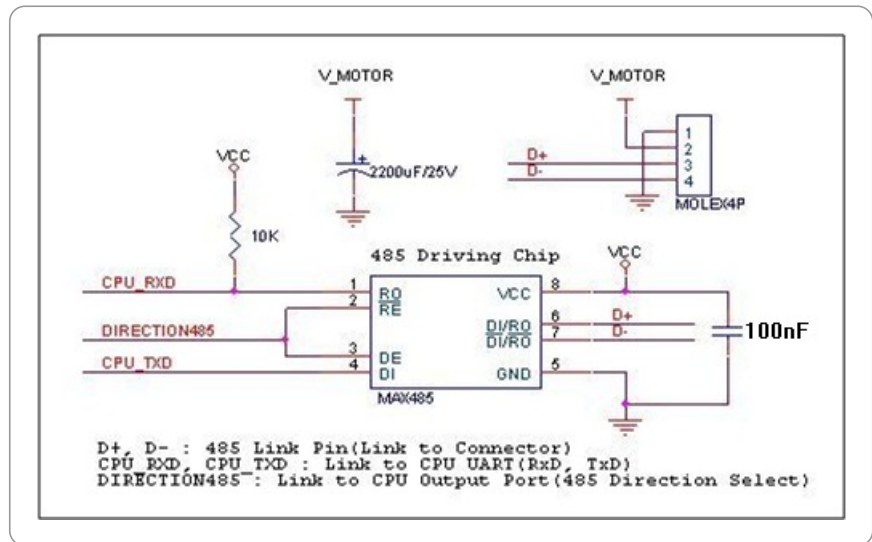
V_MOTOR

V_MOTOR

VCC

+
2200uF/25V

D+
D-

1
2
3
4

MOLEX4P

10K

485 Driving Chip

VCC

CPU_RXD

1
2

RO
$\overline{RE}$

VCC

8

DIRECTION485

DI/RO
$\overline{DI/RO}$

6
7

D+
D-

100nF

CPU_TXD

3
4

DE
DI

GND

5

MAX485

D+, D- : 485 Link Pin(Link to Connector)
CPU_RXD, CPU_TXD : Link to CPU UART(RxD, TxD)
DIRECTION485 : Link to CPU Output Port(485 Direction Select)